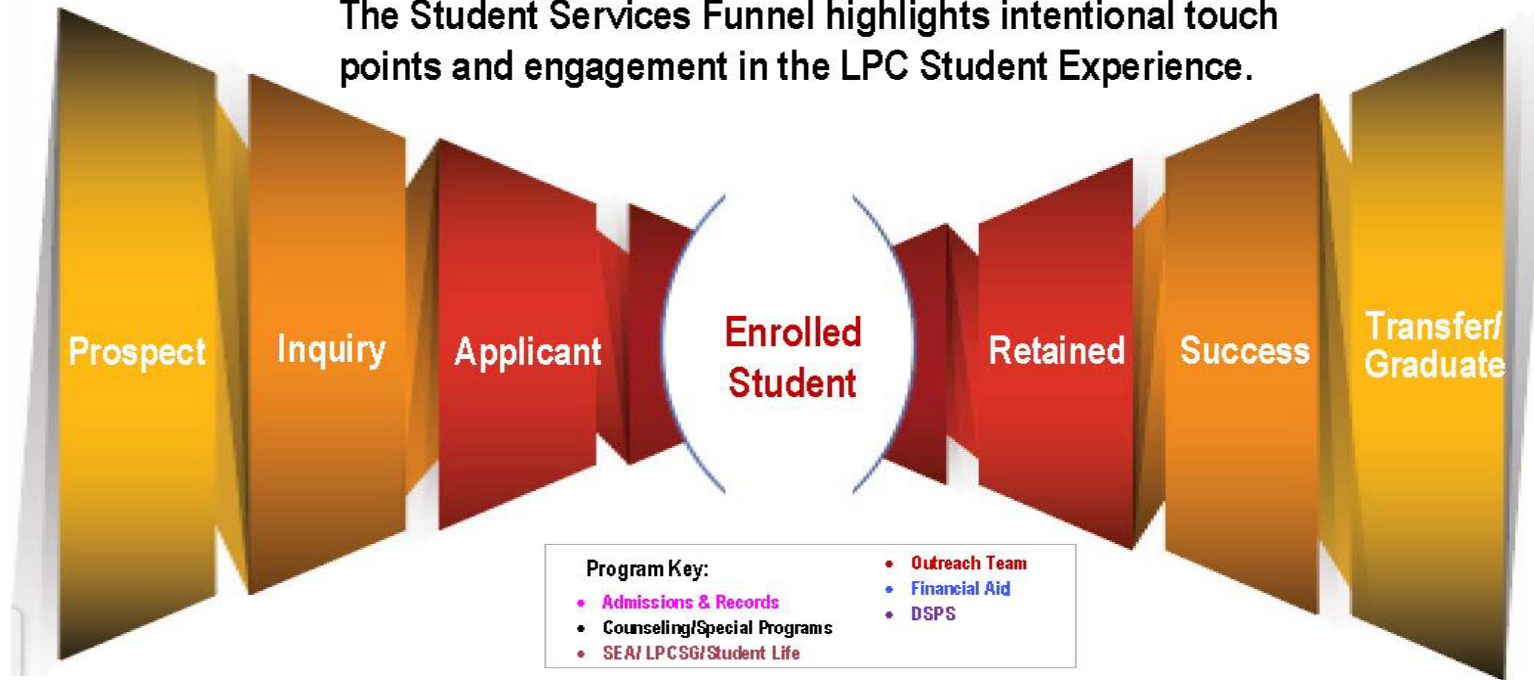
The Student Services Funnel highlights intentional touch points and engagement in the LPC Student Experience.

Prospect

Inquiry

Applicant

Enrolled Student

Retained

Success

Transfer/ Graduate

Program Key:

- Admissions & Records
- Counseling/Special Programs
- SEA/ LPCSG/Student Life
- Outreach Team
- Financial Aid
- DSPS